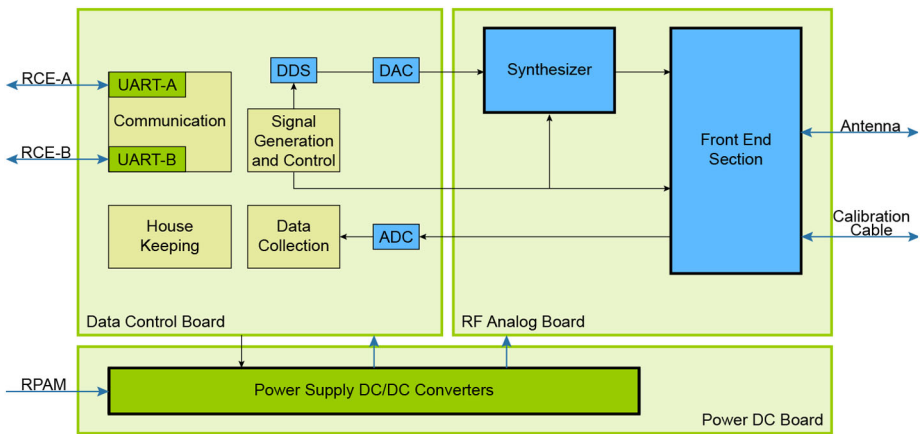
RCE-A
UART-A
Communication
RCE-B
UART-B
DDS
DAC
Signal Generation and Control
Synthesizer
Front End Section
Antenna
House Keeping
Data Collection
ADC
Calibration Cable
Data Control Board
RF Analog Board
RPAM
Power Supply DC/DC Converters
Power DC Board